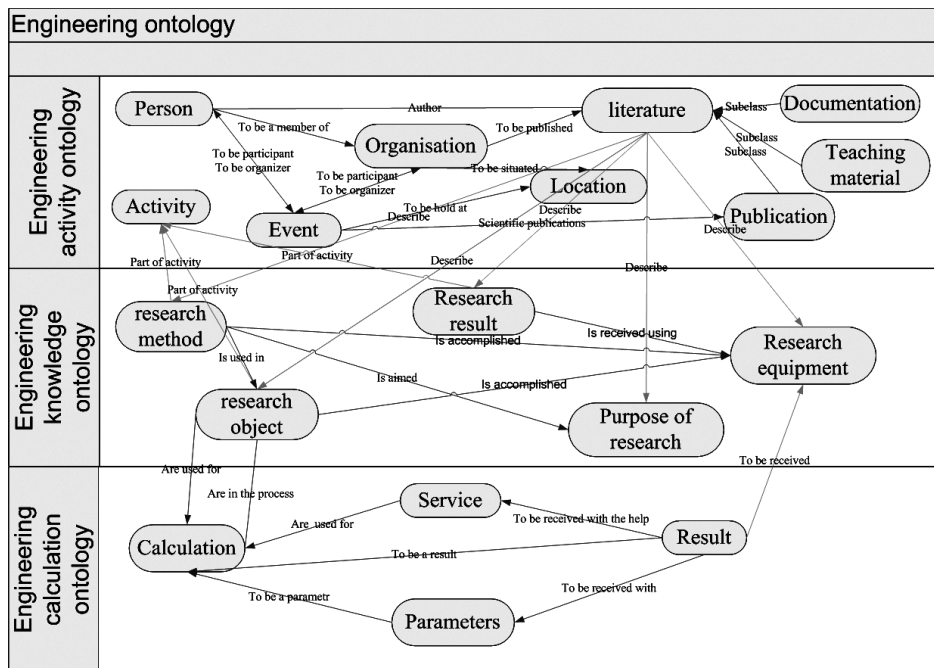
Engineering ontology

Engineering activity ontology

Person
Author
literature
Subclass
Documentation
To be a member of
Organisation
To be published
Subclass
Subclass
Teaching material
To be participant
To be organizer
To be participant
To be organizer
To be situated
Location
Activity
Event
To be hold at
Describe
Describe
Scientific publications
Publication
Describe

Engineering knowledge ontology

Part of activity
Part of activity
Describe
Part of activity
Describe
research method
Research result
Is received using
Is accomplished
Research equipment
Is used in
Is aimed
Is accomplished
research object
Purpose of research

Engineering calculation ontology

Are used for
Are in the process
To be received
Service
Are used for
To be received with the help
Calculation
Result
To be a result
To be received with
To be a parametr
Parameters